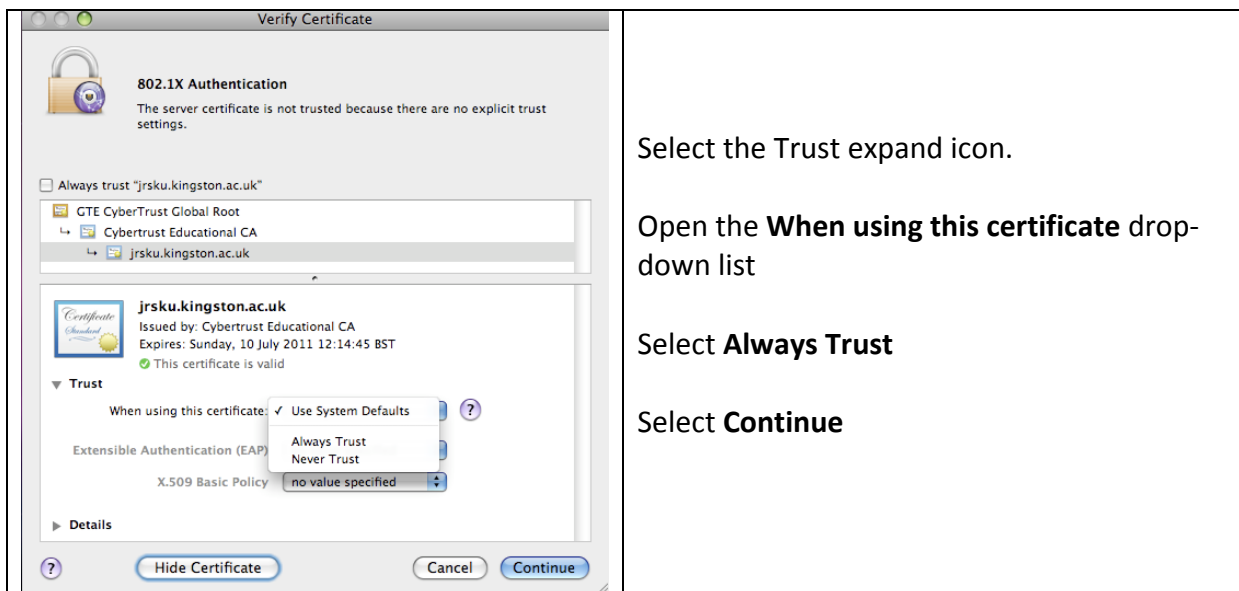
Verify Certificate

802.1X Authentication

The server certificate is not trusted because there are no explicit trust settings.

Always trust "jrsku.kingston.ac.uk"

GTE CyberTrust Global Root
Cybertrust Educational CA
jrsku.kingston.ac.uk

Certificate Standard

jrsku.kingston.ac.uk
Issued by: Cybertrust Educational CA
Expires: Sunday, 10 July 2011 12:14:45 BST
This certificate is valid

Trust

When using this certificate: ✓ Use System Defaults
Always Trust
Never Trust

Extensible Authentication (EAP)

X.509 Basic Policy no value specified

Details

Hide Certificate

Cancel Continue

Select the Trust expand icon.

Open the **When using this certificate** dropdown list

Select **Always Trust**

Select **Continue**